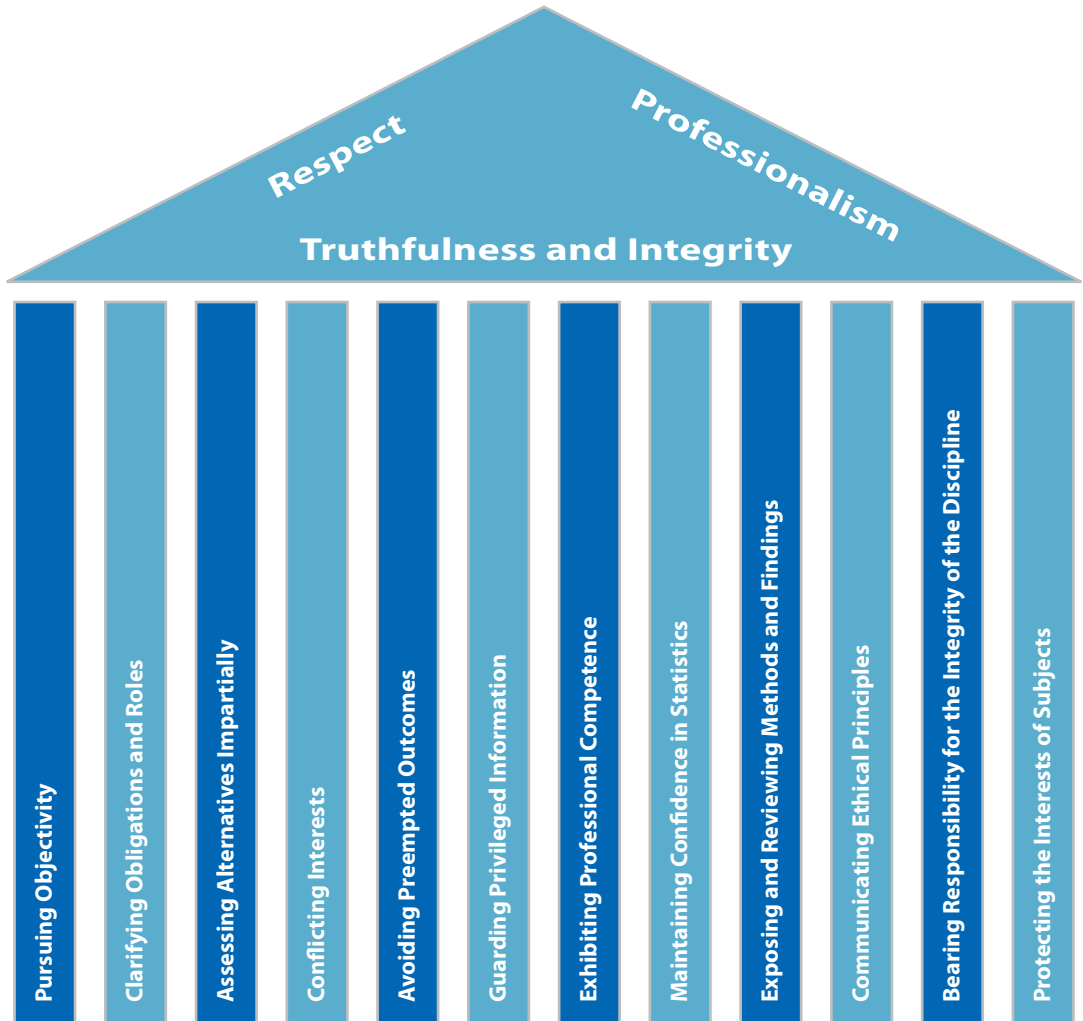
Respect

Professionalism

Truthfulness and Integrity

Pursuing Objectivity

Clarifying Obligations and Roles

Assessing Alternatives Impartially

Conflicting Interests

Avoiding Preempted Outcomes

Guarding Privileged Information

Exhibiting Professional Competence

Maintaining Confidence in Statistics

Exposing and Reviewing Methods and Findings

Communicating Ethical Principles

Bearing Responsibility for the Integrity of the Discipline

Protecting the Interests of Subjects